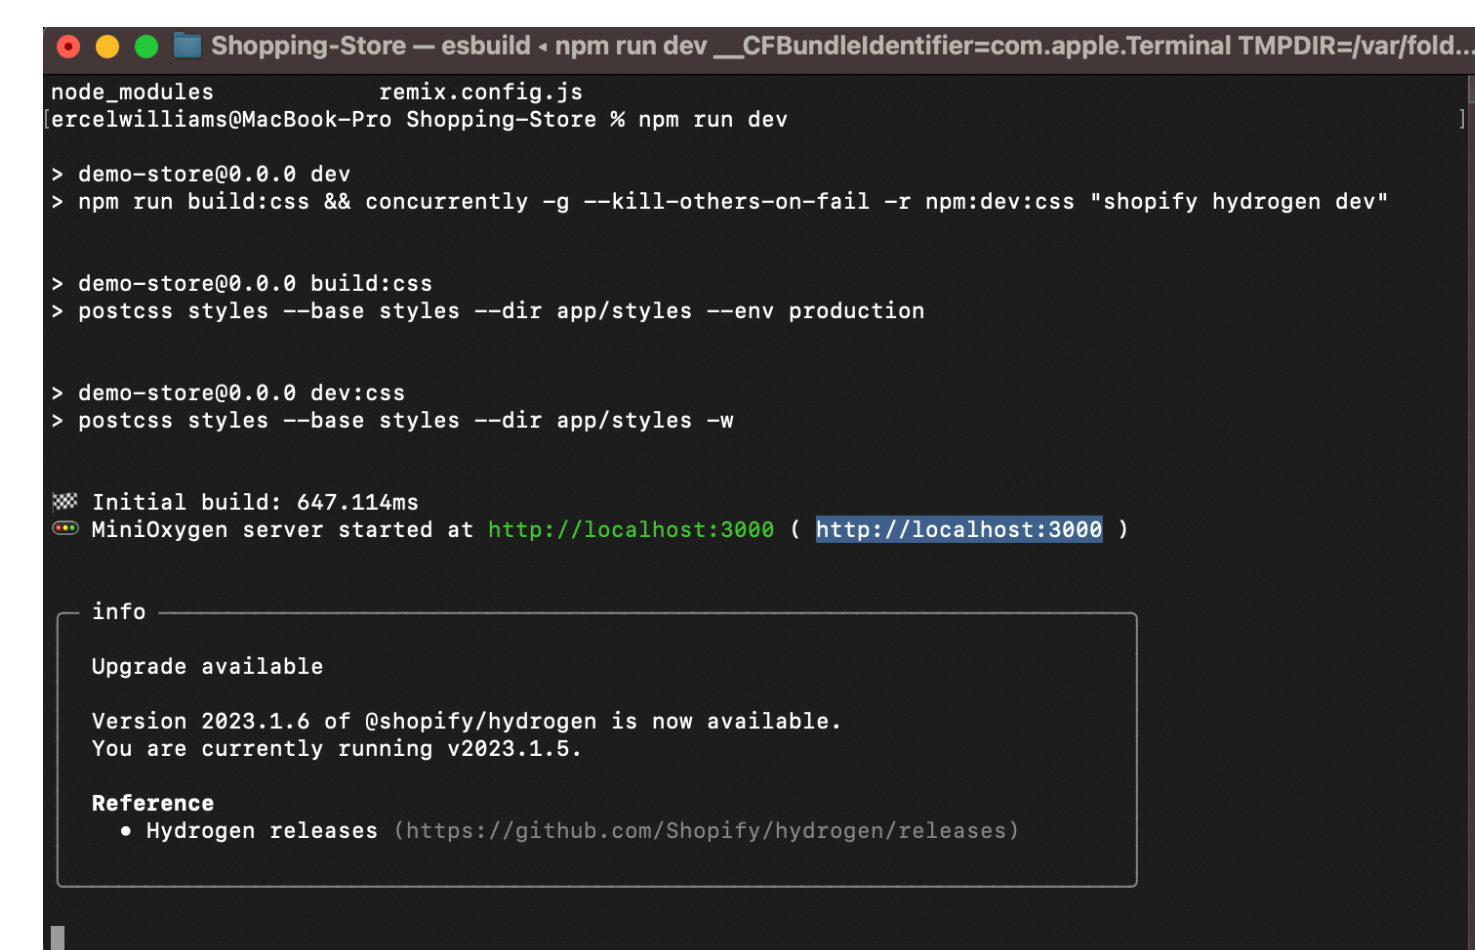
Shopping-Store — esbuild ◂ npm run dev __CFBundleIdentifier=com.apple.Terminal TMPDIR=/var/fold...

node_modules remix.config.js
[ercelwilliams@MacBook-Pro Shopping-Store % npm run dev ]

> demo-store@0.0.0 dev
> npm run build:css && concurrently -g --kill-others-on-fail -r npm:dev:css "shopify hydrogen dev"

> demo-store@0.0.0 build:css
> postcss styles --base styles --dir app/styles --env production

> demo-store@0.0.0 dev:css
> postcss styles --base styles --dir app/styles -w

Initial build: 647.114ms
MiniOxygen server started at http://localhost:3000 ( http://localhost:3000 )

info

Upgrade available

Version 2023.1.6 of @shopify/hydrogen is now available.
You are currently running v2023.1.5.

Reference
• Hydrogen releases (https://github.com/Shopify/hydrogen/releases)